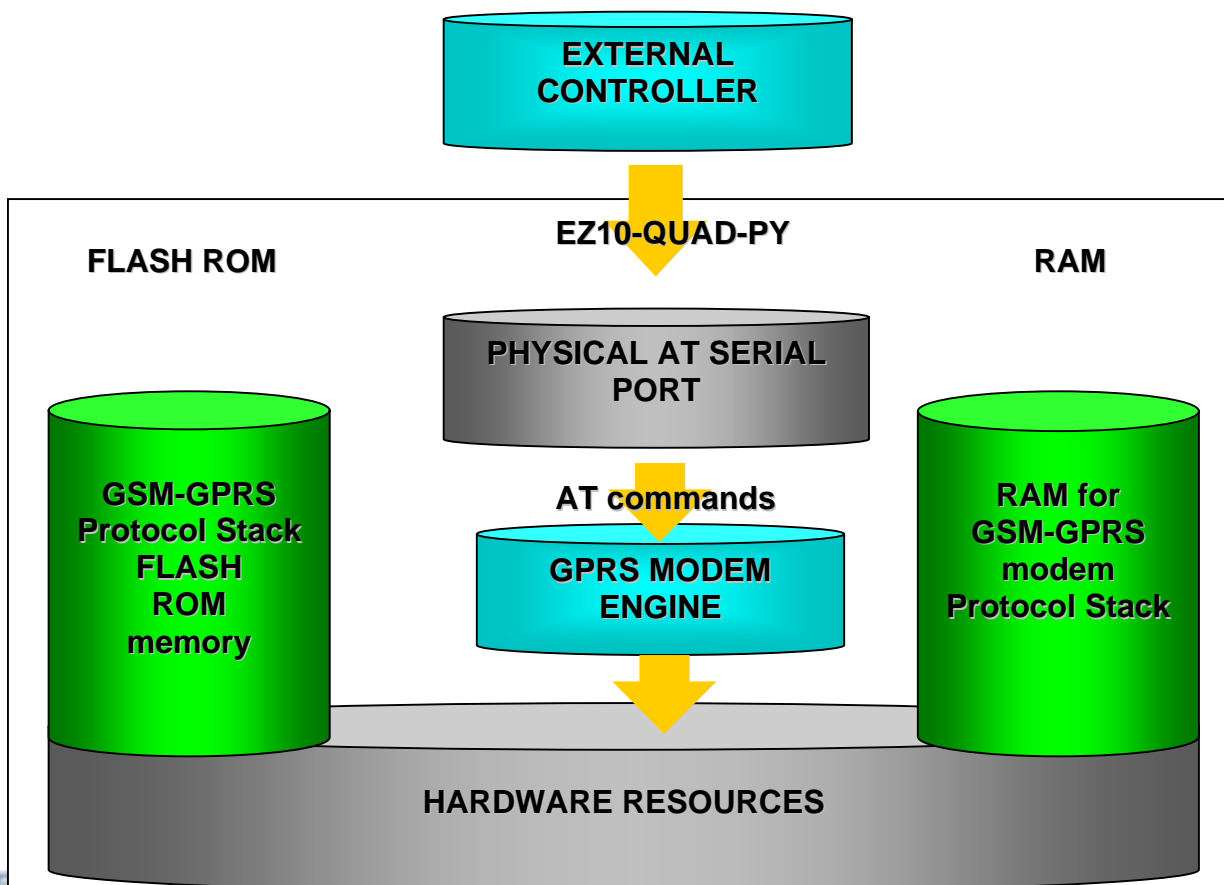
EXTERNAL CONTROLLER

EZ10-QUAD-PY

FLASH ROM

RAM

PHYSICAL AT SERIAL PORT

GSM-GPRS Protocol Stack FLASH ROM memory

AT commands

GPRS MODEM ENGINE

RAM for GSM-GPRS modem Protocol Stack

HARDWARE RESOURCES